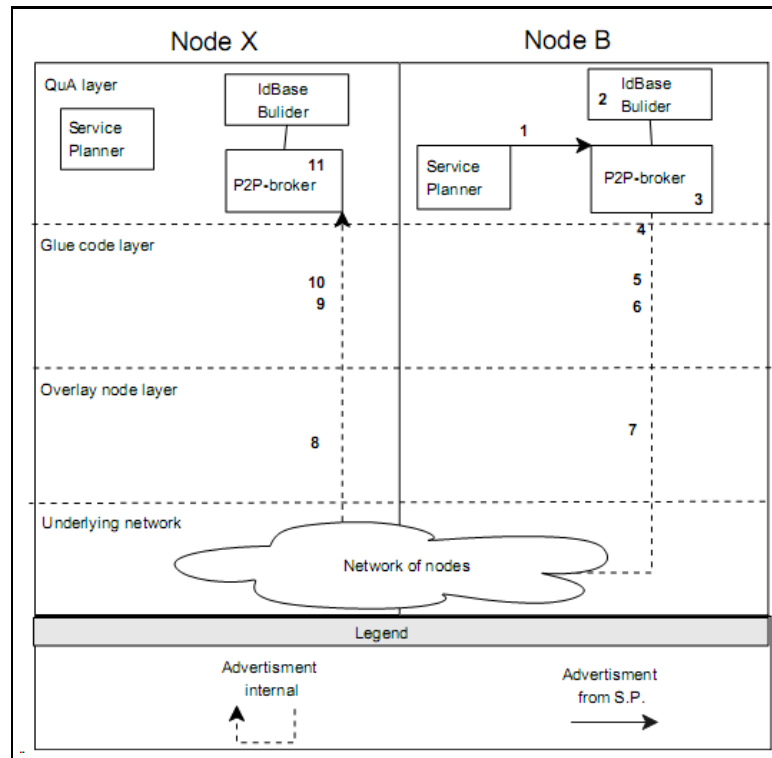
Node X

Node B

QuA layer

Service Planner

IdBase Bulider

11

P2P-broker

2

IdBase Bulider

1

Service Planner

P2P-broker

3

Glue code layer

4

10

9

5

6

Overlay node layer

8

7

Underlying network

Network of nodes

Legend

Advertisment internal

Advertisment from S.P.